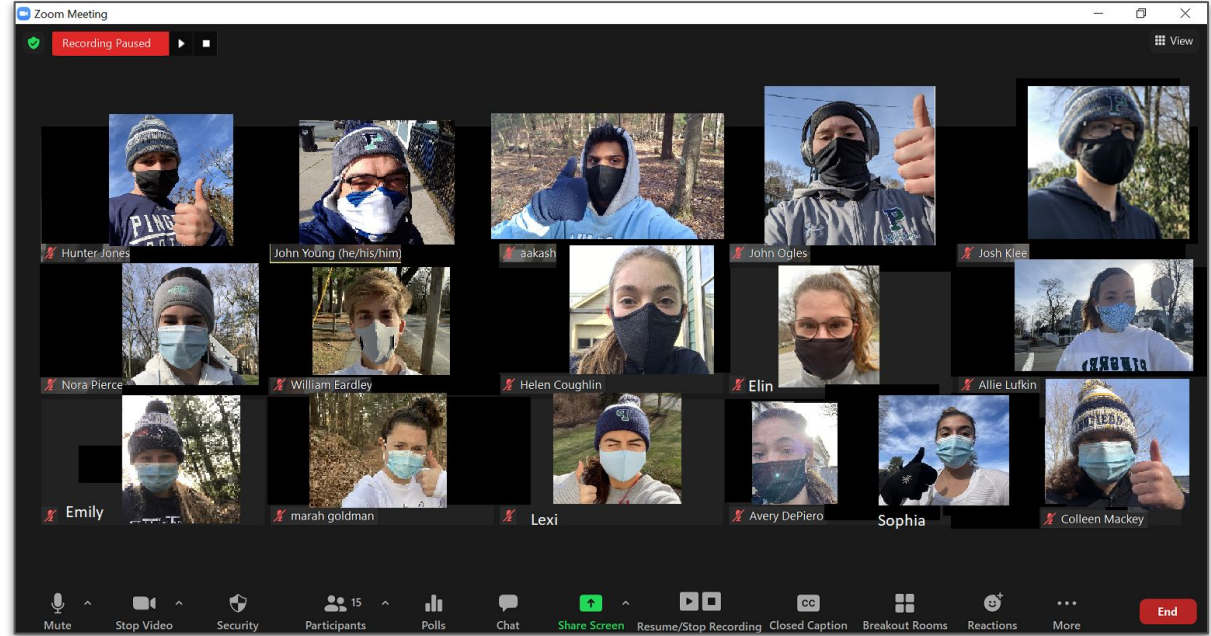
Zoom Meeting

Recording Paused

View

Hunter Jones

John Young (he/his/him)

aakash

John Ogles

Josh Klee

Nora Pierce

William Eardley

Helen Coughlin

Elin

Allie Lufkin

Emily

marah goldman

Lexi

Avery DePiero

Sophia

Colleen Mackey

Mute

Stop Video

Security

15

Participants

Polls

Chat

Share Screen

Resume/Stop Recording

CC

Closed Caption

Breakout Rooms

Reactions

More

End